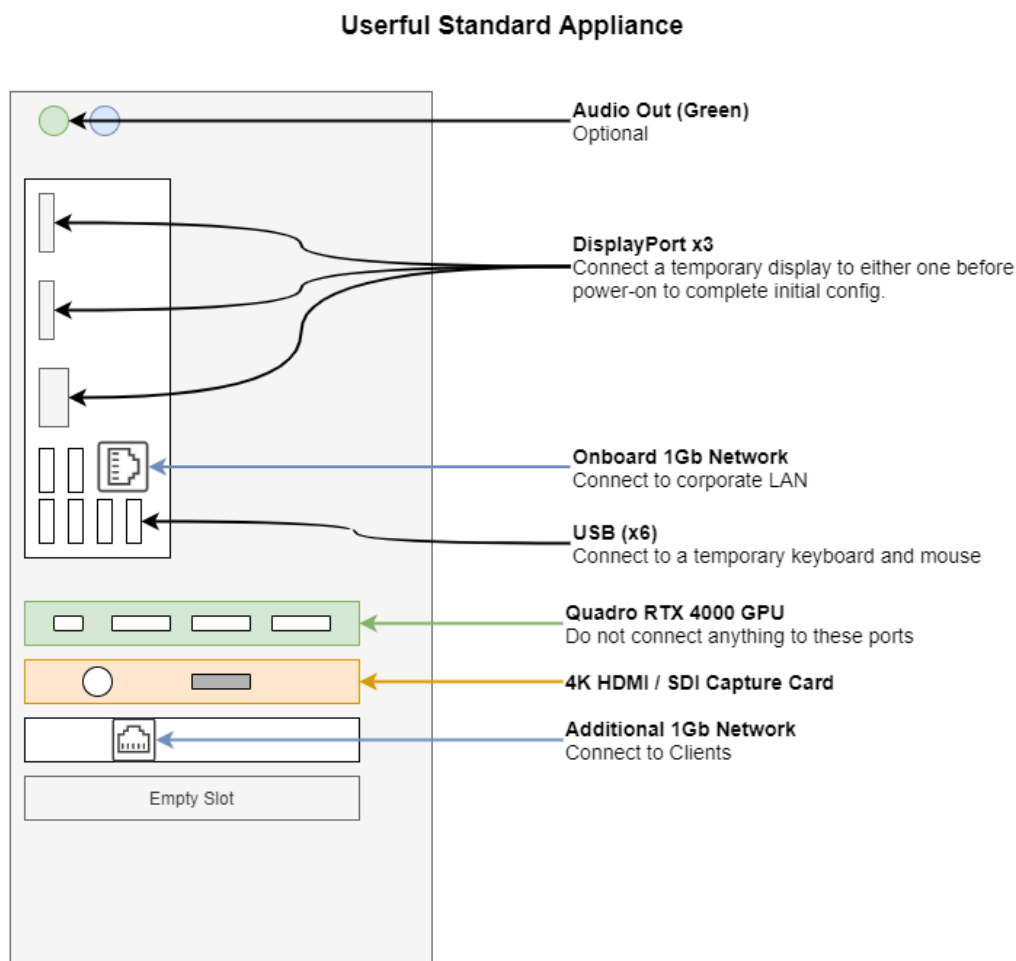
Userful Standard Appliance

Audio Out (Green)
Optional

DisplayPort x3
Connect a temporary display to either one before power-on to complete initial config.

Onboard 1Gb Network
Connect to corporate LAN

USB (x6)
Connect to a temporary keyboard and mouse

Quadro RTX 4000 GPU
Do not connect anything to these ports

4K HDMI / SDI Capture Card

Additional 1Gb Network
Connect to Clients

Empty Slot